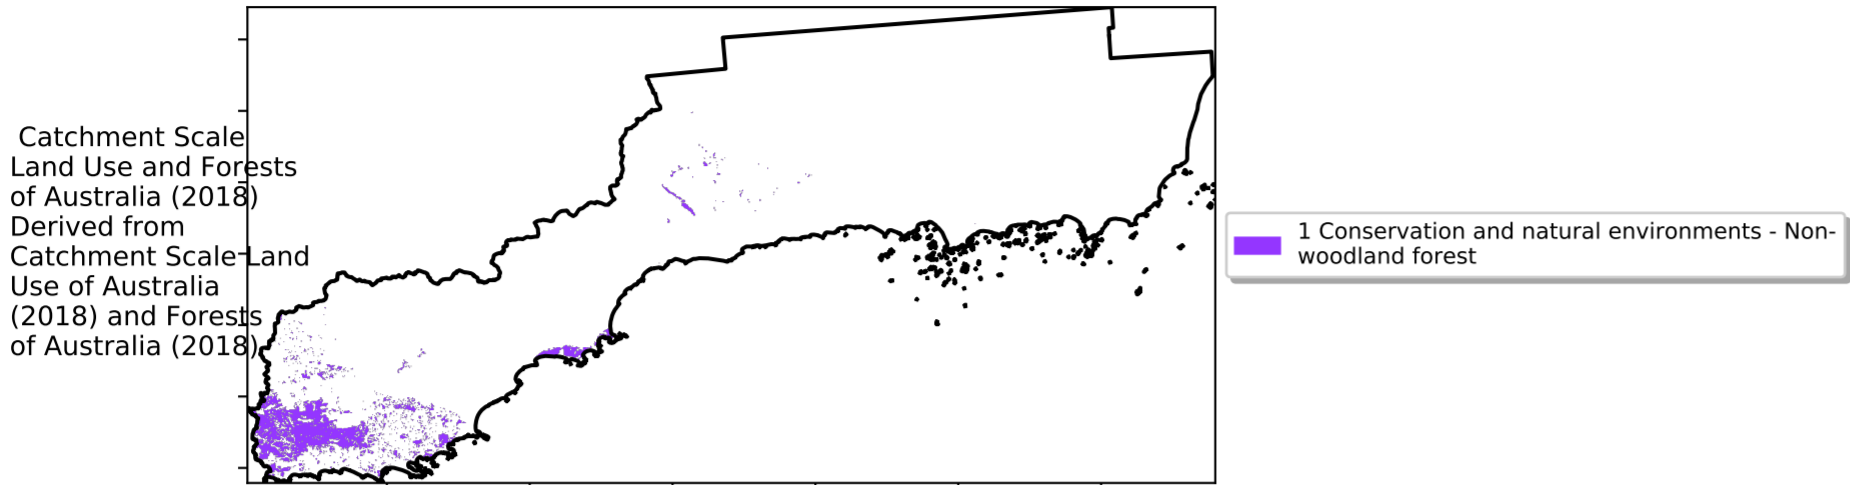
Catchment Scale Land Use and Forests of Australia (2018) Derived from Catchment Scale Land Use of Australia (2018) and Forests of Australia (2018)

1 Conservation and natural environments - Non-woodland forest